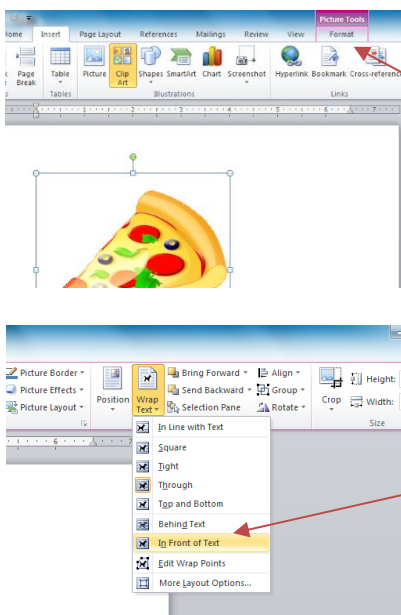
Picture Tools
ome Insert Page Layout References Mailings Review View Format
Page Break Table Picture Clip Art Shapes SmartArt Chart Screenshot Hyperlink Bookmark Cross-referenc
s Tables Illustrations Links

Picture Border ▾
Picture Effects ▾
Picture Layout ▾
Position
Wrap Text ▾
Bring Forward ▾
Send Backward ▾
Selection Pane
Align ▾
Group ▾
Rotate ▾
Crop
Height:
Width:
Size
In Line with Text
Square
Tight
Through
Top and Bottom
Behind Text
In Front of Text
Edit Wrap Points
More Layout Options...